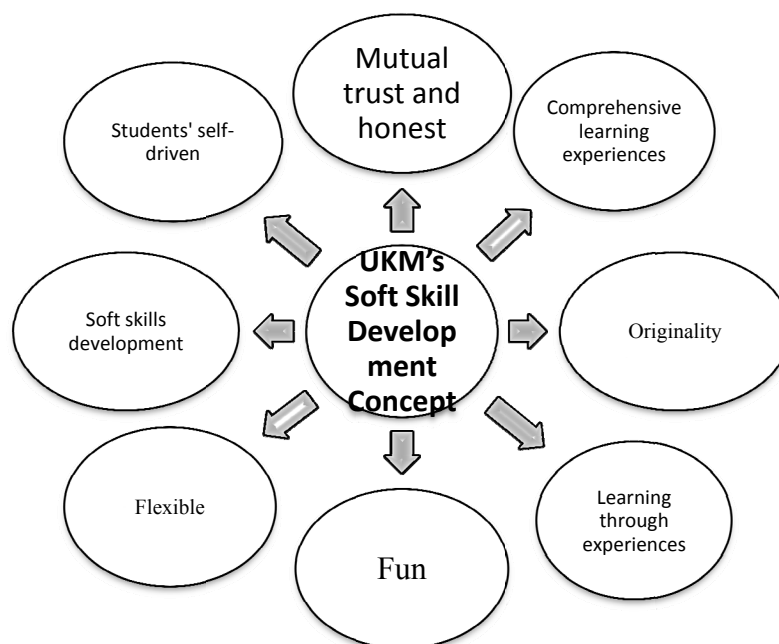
UKM's Soft Skill Development Concept

Mutual trust and honest

Comprehensive learning experiences

Originality

Learning through experiences

Fun

Flexible

Soft skills development

Students' self-driven